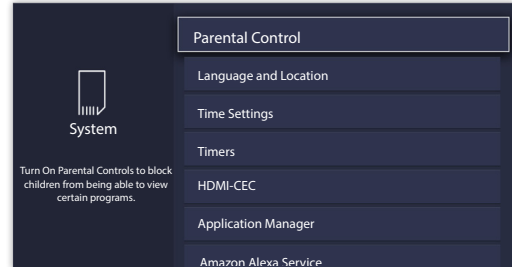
System

Turn On Parental Controls to block children from being able to view certain programs.

Parental Control

Language and Location

Time Settings

Timers

HDMI-CEC

Application Manager

Amazon Alexa Service